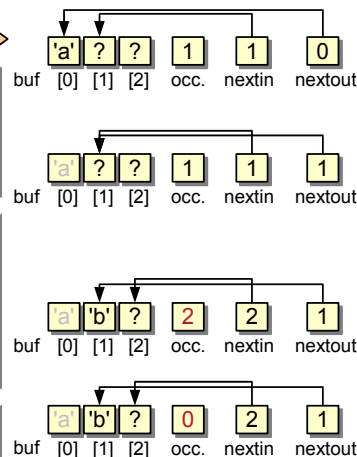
'a' ? ? 1 1 0
buf [0] [1] [2] occ. nextin nextout

'a' ? ? 1 1 1
buf [0] [1] [2] occ. nextin nextout

'a' 'b' ? 2 2 1
buf [0] [1] [2] occ. nextin nextout

'a' 'b' ? 0 2 1
buf [0] [1] [2] occ. nextin nextout